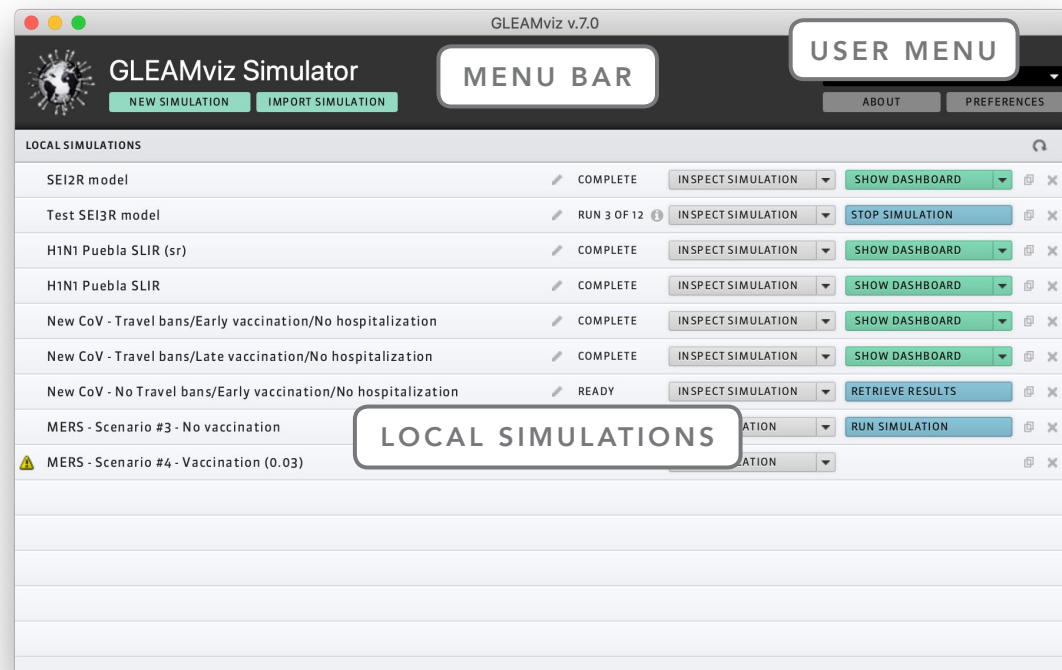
GLEAMviz v.7.0

GLEAMviz Simulator

NEW SIMULATION IMPORT SIMULATION

MENU BAR

USER MENU

ABOUT PREFERENCES

LOCAL SIMULATIONS

| | | | |
|---|---|---|---|
| SEI2R model | COMPLETE | INSPECT SIMULATION | SHOW DASHBOARD |
| Test SEI3R model | RUN 3 OF 12 | INSPECT SIMULATION | STOP SIMULATION |
| H1N1 Puebla SLIR (sr) | COMPLETE | INSPECT SIMULATION | SHOW DASHBOARD |
| H1N1 Puebla SLIR | COMPLETE | INSPECT SIMULATION | SHOW DASHBOARD |
| New CoV - Travel bans/Early vaccination/No hospitalization | COMPLETE | INSPECT SIMULATION | SHOW DASHBOARD |
| New CoV - Travel bans/Late vaccination/No hospitalization | COMPLETE | INSPECT SIMULATION | SHOW DASHBOARD |
| New CoV - No Travel bans/Early vaccination/No hospitalization | READY | INSPECT SIMULATION | RETRIEVE RESULTS |
| MERS - Scenario #3 - No vaccination | | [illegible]ATION | RUN SIMULATION |
| MERS - Scenario #4 - Vaccination (0.03) | | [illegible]ATION | |

LOCAL SIMULATIONS